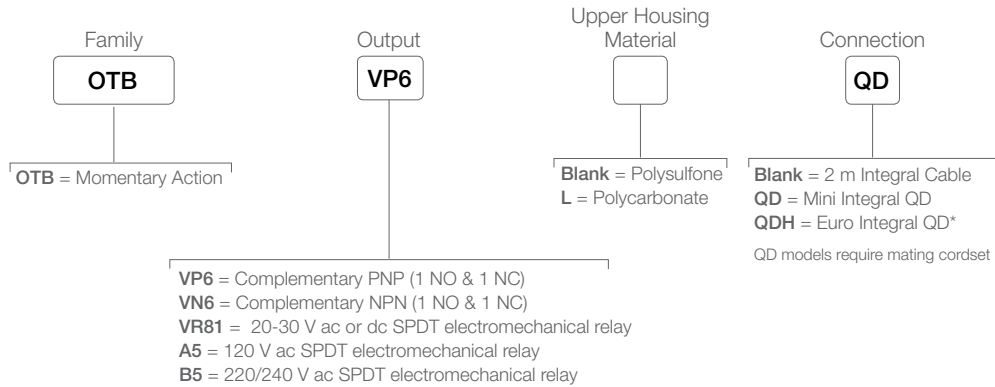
Family

OTB

OTB = Momentary Action

Output

VP6

VP6 = Complementary PNP (1 NO & 1 NC)
VN6 = Complementary NPN (1 NO & 1 NC)
VR81 = 20-30 V ac or dc SPDT electromechanical relay
A5 = 120 V ac SPDT electromechanical relay
B5 = 220/240 V ac SPDT electromechanical relay

Upper Housing Material

Blank = Polysulfone
L = Polycarbonate

Connection

QD

Blank = 2 m Integral Cable
QD = Mini Integral QD
QDH = Euro Integral QD*

QD models require mating cordset